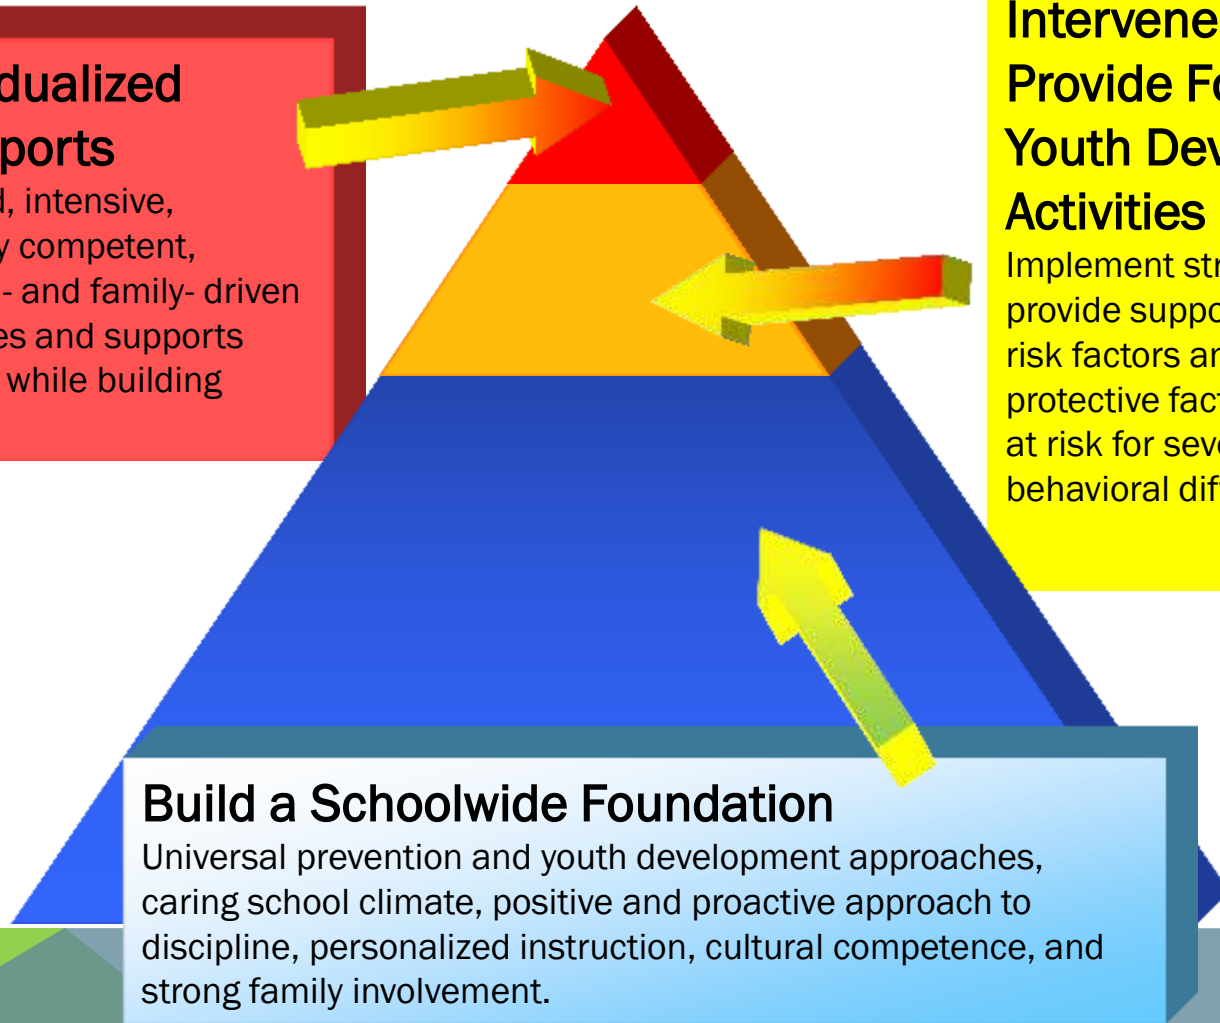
dualized
ports
d, intensive,
y competent,
- and family- driven
es and supports
while building

Intervene
Provide Fo
Youth Dev
Activities
Implement str
provide suppo
risk factors ar
protective fact
at risk for seve
behavioral dif

Build a Schoolwide Foundation
Universal prevention and youth development approaches, caring school climate, positive and proactive approach to discipline, personalized instruction, cultural competence, and strong family involvement.